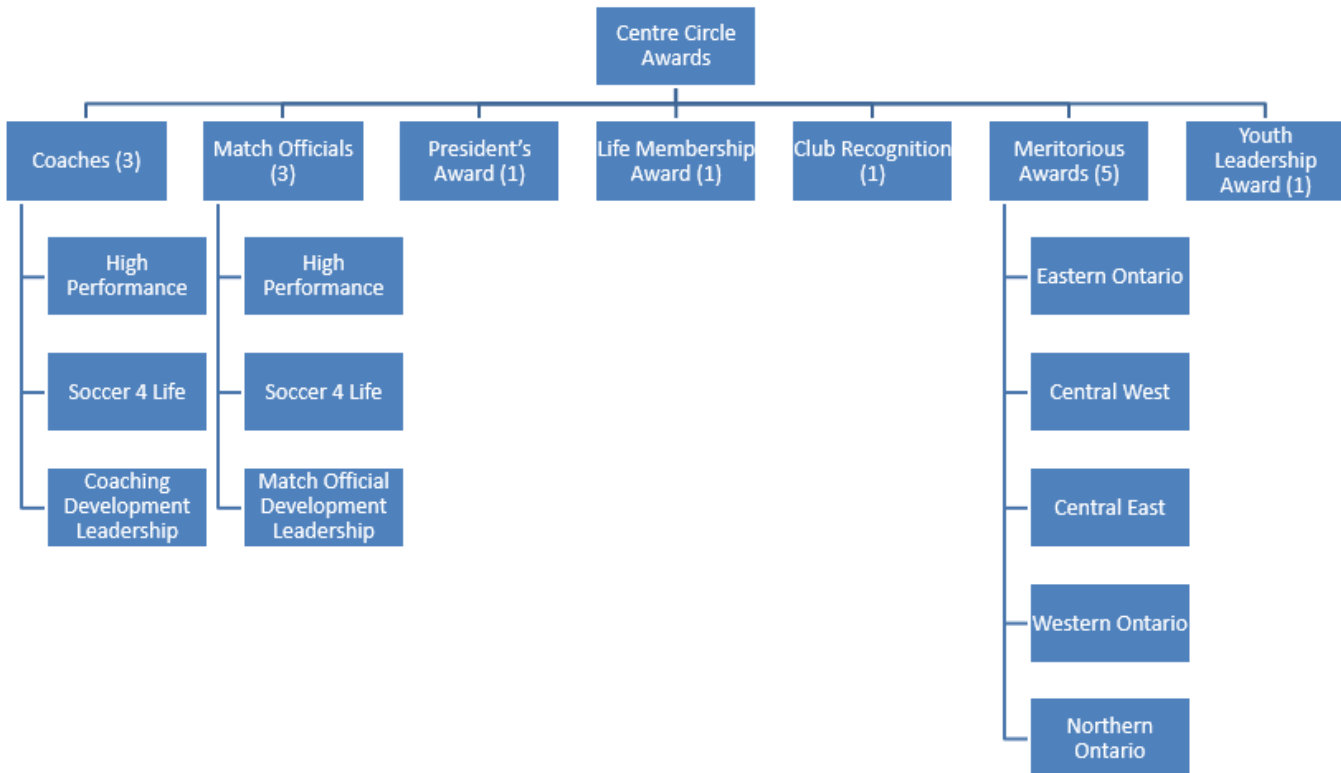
Centre Circle Awards

Coaches (3)

High Performance

Soccer 4 Life

Coaching Development Leadership

Match Officials (3)

High Performance

Soccer 4 Life

Match Official Development Leadership

President's Award (1)

Life Membership Award (1)

Club Recognition (1)

Meritorious Awards (5)

Eastern Ontario

Central West

Central East

Western Ontario

Northern Ontario

Youth Leadership Award (1)